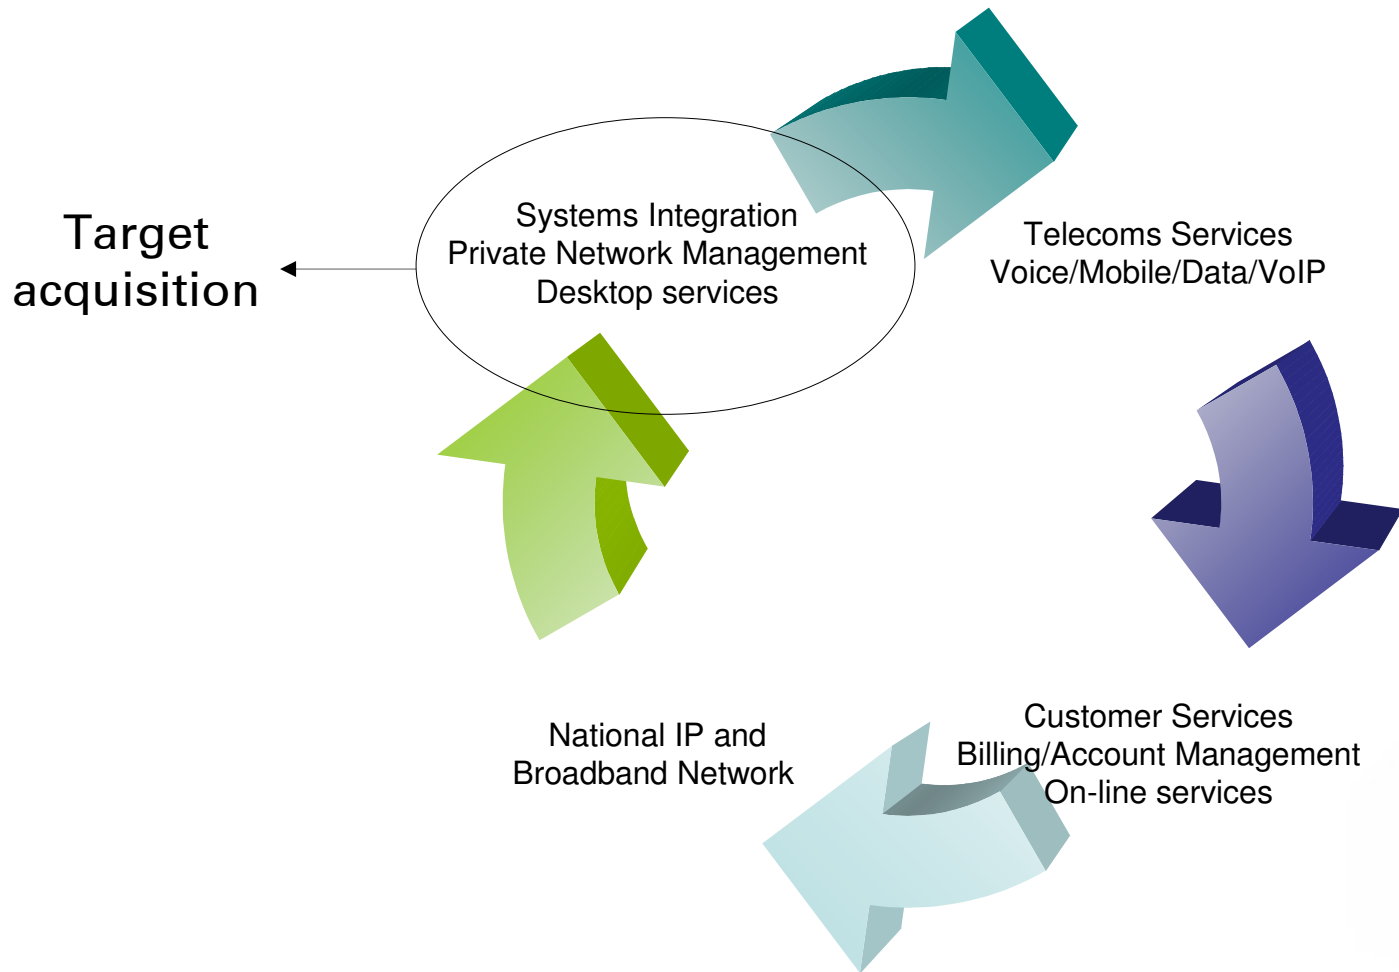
Target acquisition

Systems Integration
Private Network Management
Desktop services

Telecoms Services
Voice/Mobile/Data/VoIP

Customer Services
Billing/Account Management
On-line services

National IP and
Broadband Network